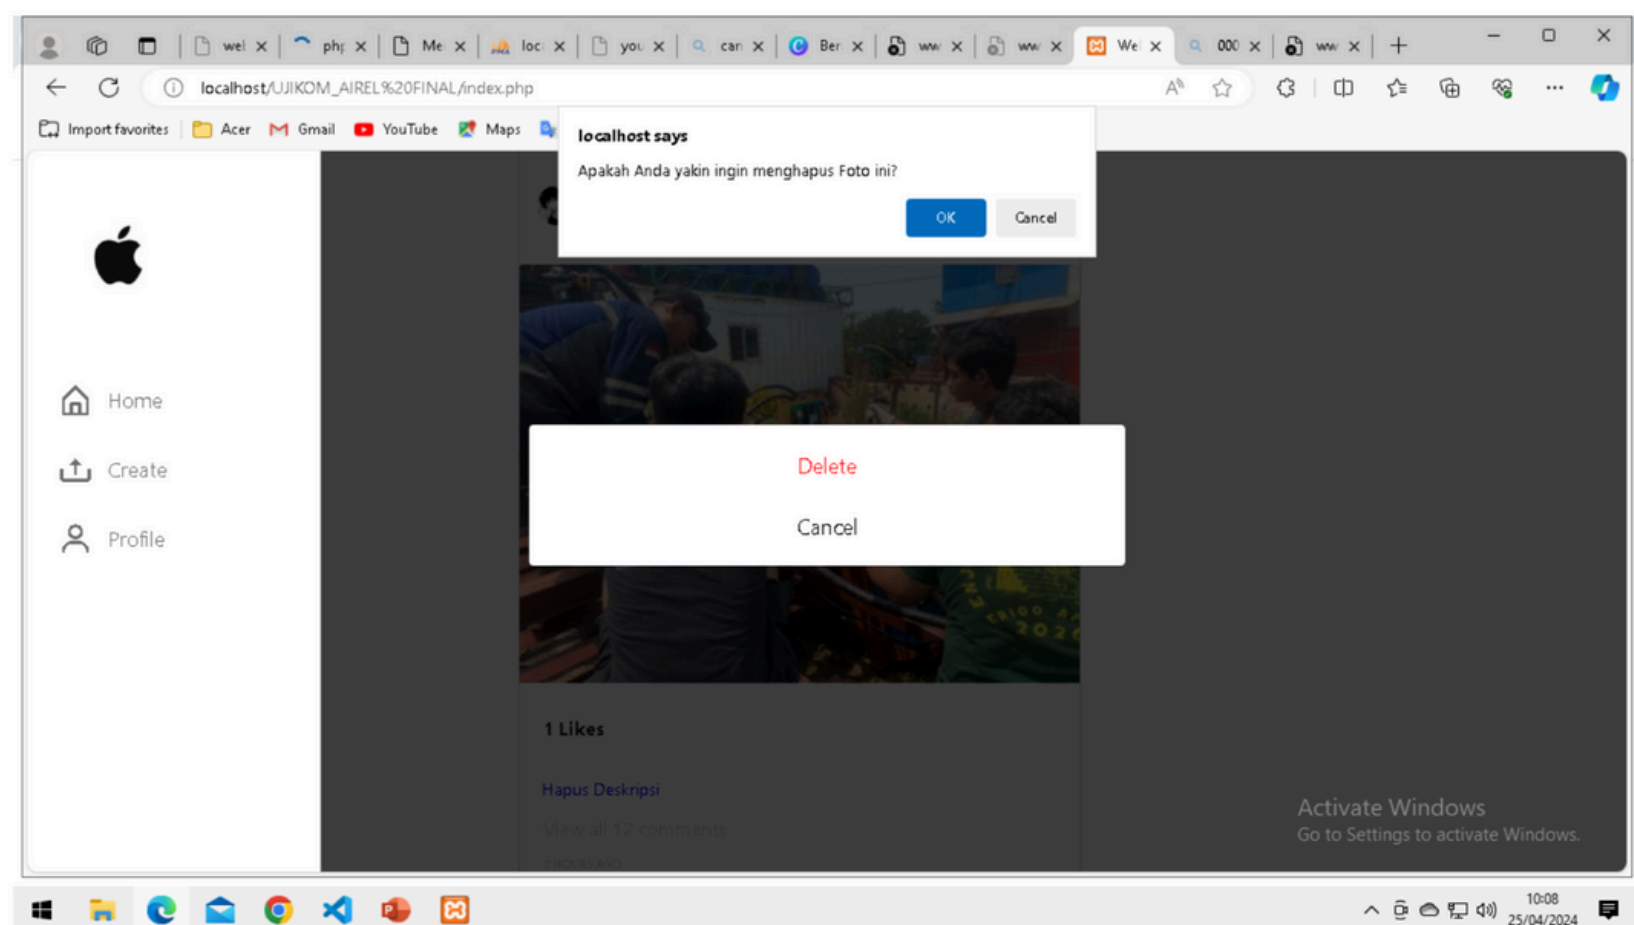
wel ×
php ×
Me ×
loc ×
you ×
can ×
Ber ×
ww ×
ww ×
We ×
000 ×
ww ×

localhost/UJIKOM_AIREL%20FINAL/index.php

Import favorites | Acer | Gmail | YouTube | Maps

localhost says
Apakah Anda yakin ingin menghapus Foto ini?
OK
Cancel

Home
Create
Profile

Delete
Cancel

1 Likes

Hapus Deskripsi
View all 12 comments
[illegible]

Activate Windows
Go to Settings to activate Windows.

10:08
25/04/2024